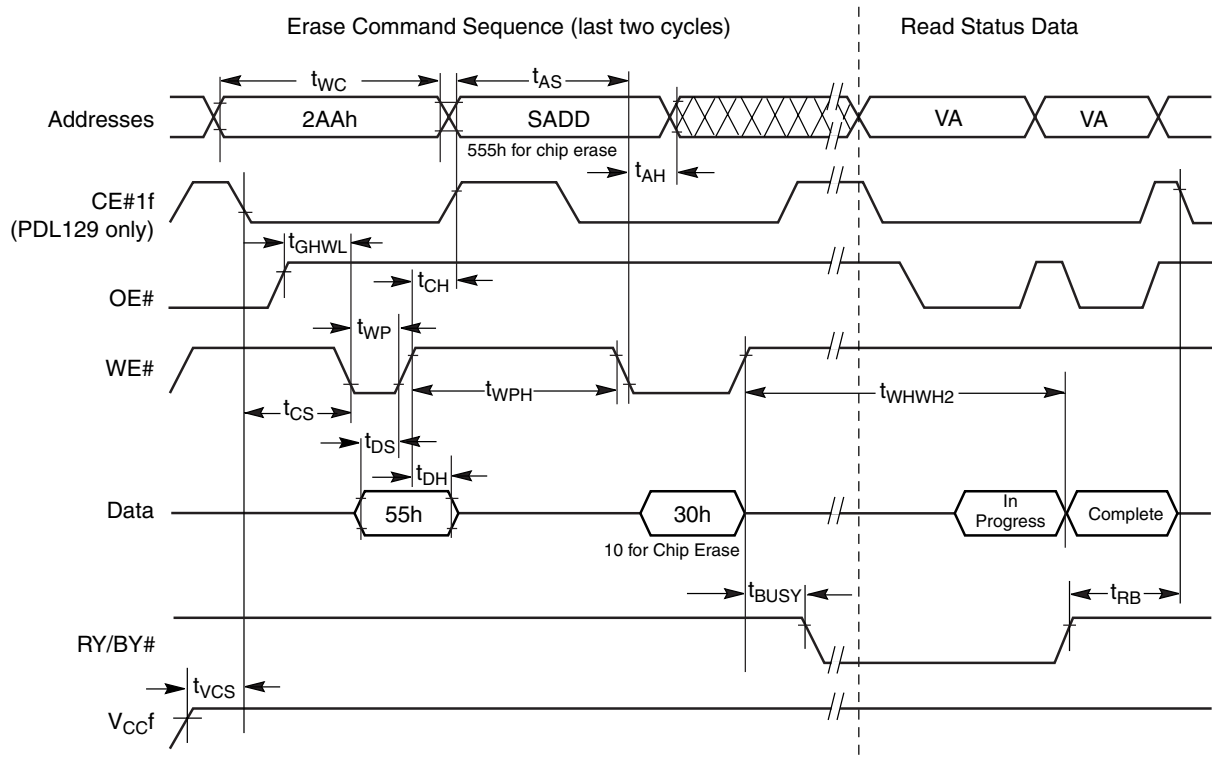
Erase Command Sequence (last two cycles)

Read Status Data

$t_{WC}$

$t_{AS}$

Addresses

2AAh

SADD

VA

VA

555h for chip erase

$t_{AH}$

CE#1f (PDL129 only)

$t_{GHWL}$

$t_{CH}$

OE#

$t_{WP}$

WE#

$t_{WPH}$

$t_{WHWH2}$

$t_{CS}$

$t_{DS}$

$t_{DH}$

Data

55h

30h

In Progress

Complete

10 for Chip Erase

$t_{BUSY}$

$t_{RB}$

RY/BY#

$t_{VCS}$

$V_{CC}f$